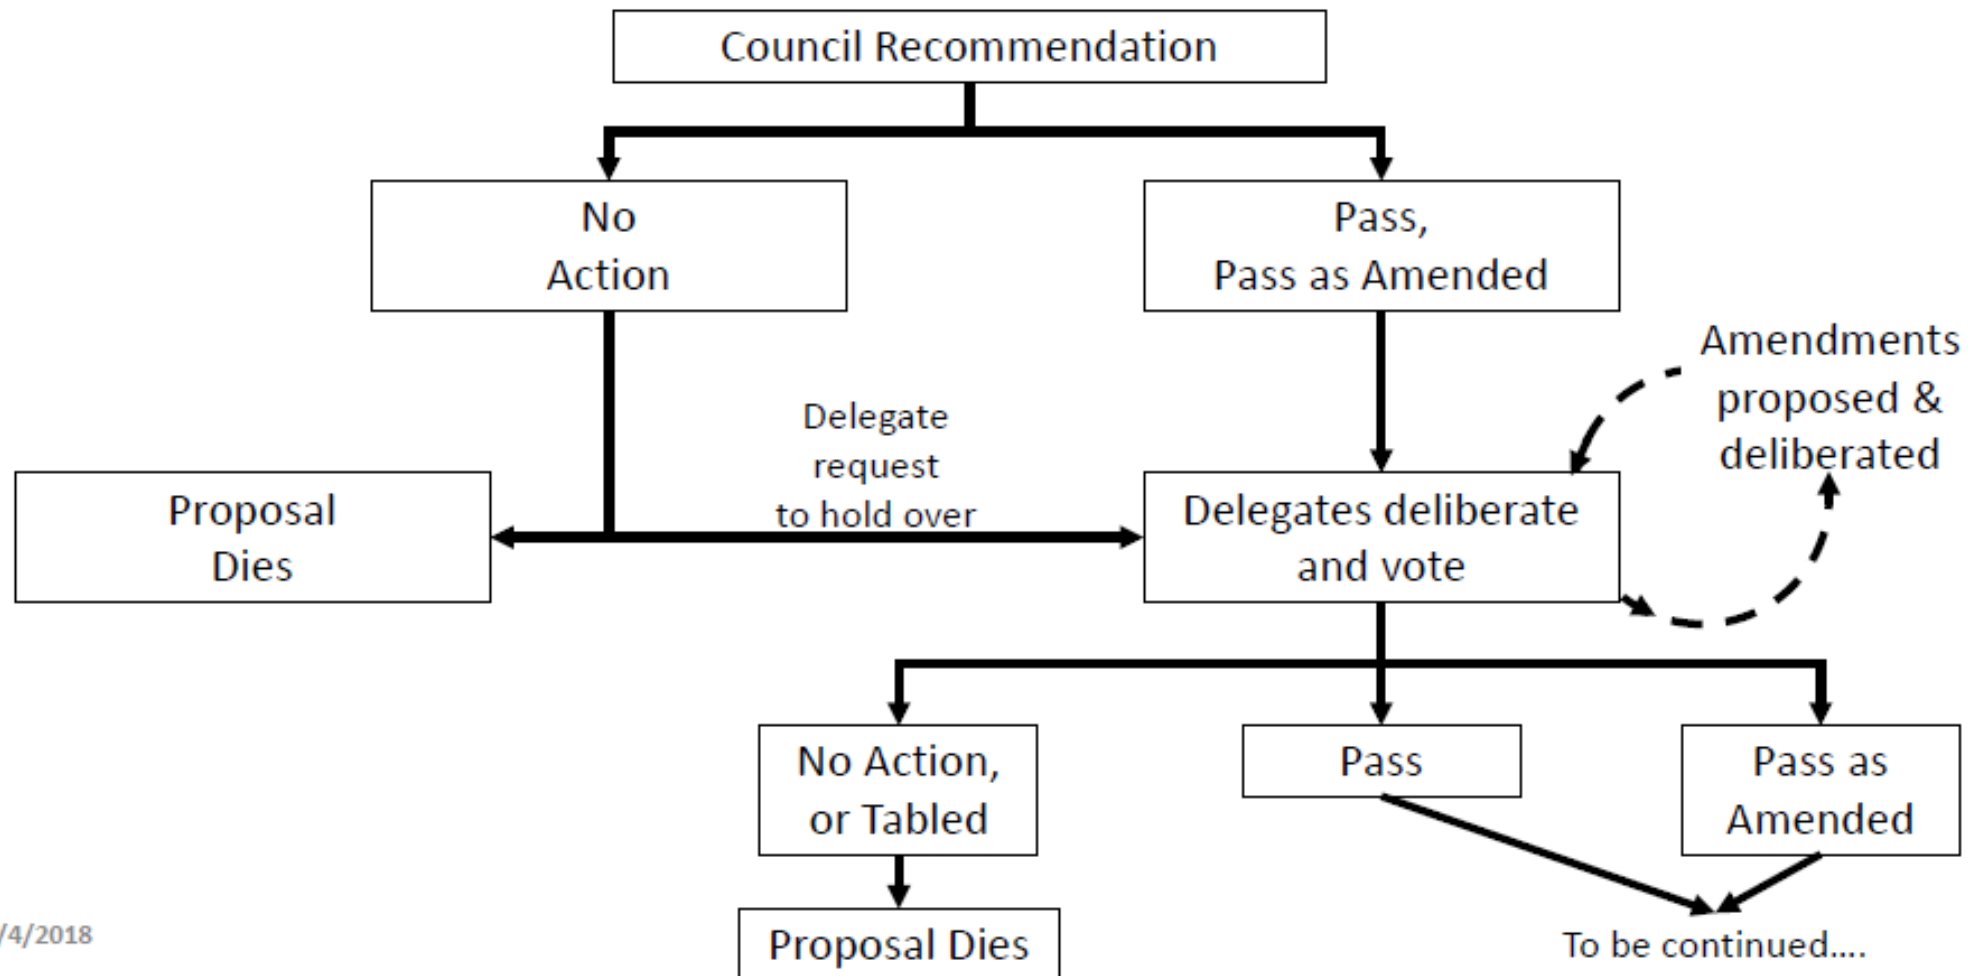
Council Recommendation

No Action

Pass, Pass as Amended

Amendments proposed & deliberated

Delegate request to hold over

Proposal Dies

Delegates deliberate and vote

No Action, or Tabled

Pass

Pass as Amended

Proposal Dies

To be continued....

/4/2018